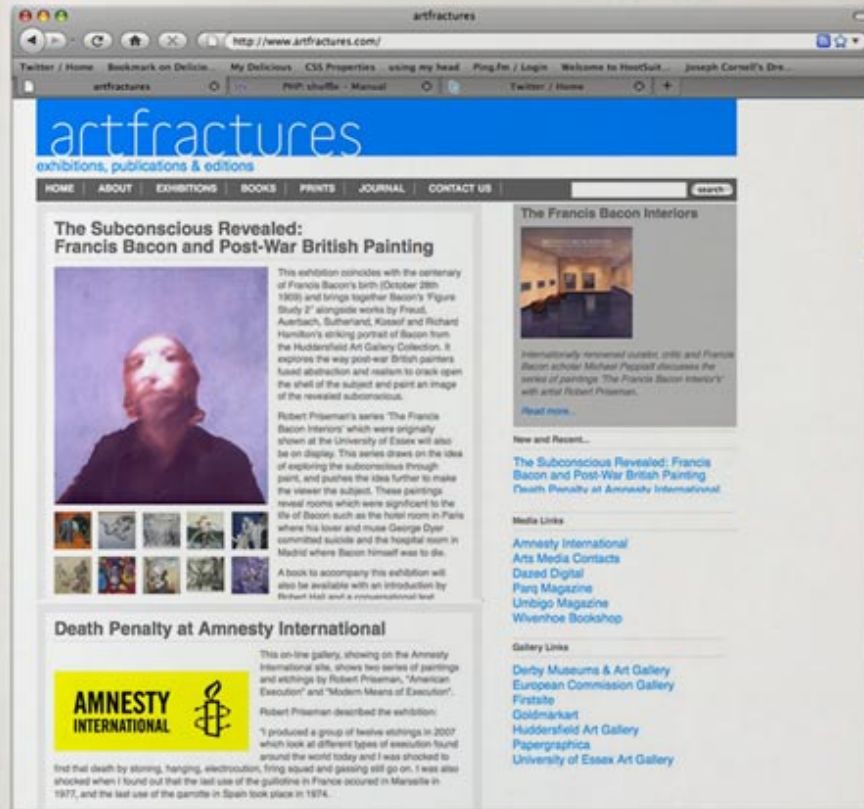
artfractures

http://www.artfractures.com/

Twitter / Home   Bookmark on Delicio...   My Delicious   CSS Properties   using my head   Ping.fm / Login   Welcome to HootSuit...   Joseph Cornell's Dre...

artfractures   PHP: shuffle - Manual   Twitter / Home

artfractures
exhibitions, publications & editions

HOME | ABOUT | EXHIBITIONS | BOOKS | PRINTS | JOURNAL | CONTACT US

search

The Subconscious Revealed: Francis Bacon and Post-War British Painting

This exhibition coincides with the centenary of Francis Bacon's birth (October 28th 1909) and brings together Bacon's 'Figure Study 2' alongside works by Freud, Auerbach, Sutherland, Kossof and Richard Hamilton's striking portrait of Bacon from the Huddersfield Art Gallery Collection. It explores the way post-war British painters fused abstraction and realism to crack open the shell of the subject and paint an image of the revealed subconscious.

Robert Priseman's series 'The Francis Bacon Interiors' which were originally shown at the University of Essex will also be on display. This series draws on the idea of exploring the subconscious through paint, and pushes the idea further to make the viewer the subject. These paintings reveal rooms which were significant to the life of Bacon such as the hotel room in Paris where his lover and muse George Dyer committed suicide and the hospital room in Madrid where Bacon himself was to die.

A book to accompany this exhibition will also be available with an introduction by Robert Hall and a conversational text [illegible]

Death Penalty at Amnesty International

AMNESTY INTERNATIONAL

This on-line gallery, showing on the Amnesty International site, shows two series of paintings and etchings by Robert Priseman, "American Execution" and "Modern Means of Execution".

Robert Priseman described the exhibition:

"I produced a group of twelve etchings in 2007 which look at different types of execution found around the world today and I was shocked to find that death by stoning, hanging, electrocution, firing squad and gassing still go on. I was also shocked when I found out that the last use of the guillotine in France occured in Marseille in 1977, and the last use of the garrotte in Spain took place in 1974.

The Francis Bacon Interiors

Internationally renowned curator, critic and Francis Bacon scholar Michael Peppiatt discusses the series of paintings 'The Francis Bacon Interiors' with artist Robert Priseman.

Read more...

New and Recent...

The Subconscious Revealed: Francis Bacon and Post-War British Painting
Death Penalty at Amnesty International

Media Links

Amnesty International
Arts Media Contacts
Dazed Digital
Parq Magazine
Umbigo Magazine
Wivenhoe Bookshop

Gallery Links

Derby Museums & Art Gallery
European Commission Gallery
Firstsite
Goldmarkart
Huddersfield Art Gallery
Papergraphica
University of Essex Art Gallery